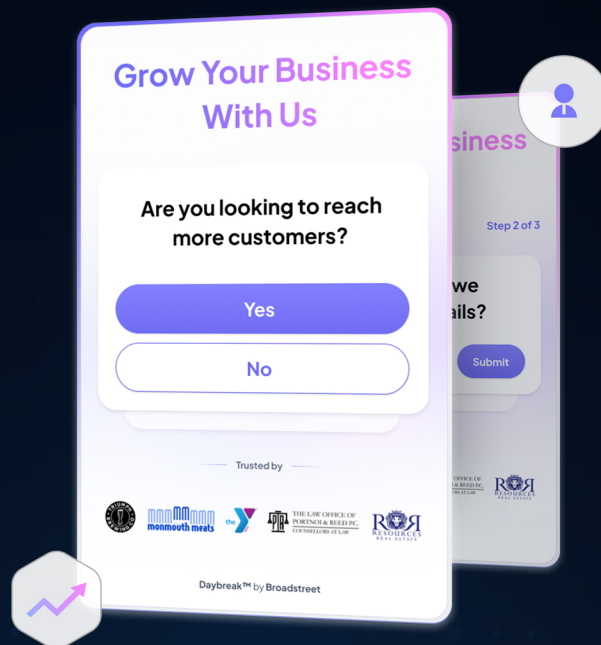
Grow Your Business With Us

Are you looking to reach more customers?

Yes

No

Trusted by

monmouth meats

the Y

THE LAW OFFICE OF PORTNOI & REED P.C. COUNSELLORS AT LAW

RESOURCES REAL ESTATE

Daybreak™ by Broadstreet

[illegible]siness

Step 2 of 3

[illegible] we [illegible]ails?

Submit

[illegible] OFFICE OF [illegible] REED P.C. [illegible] AT LAW

RESOURCES REAL ESTATE